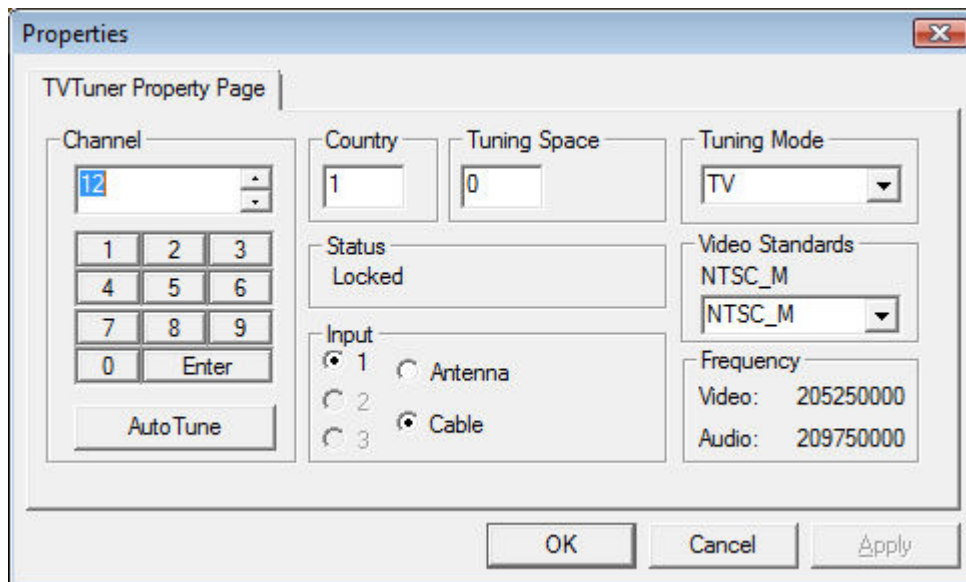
Properties

TVTuner Property Page

Channel
12
1 2 3
4 5 6
7 8 9
0 Enter
AutoTune

Country
1

Tuning Space
0

Tuning Mode
TV

Status
Locked

Video Standards
NTSC_M
NTSC_M

Input
1
2
3
Antenna
Cable

Frequency
Video: 205250000
Audio: 209750000

OK Cancel Apply